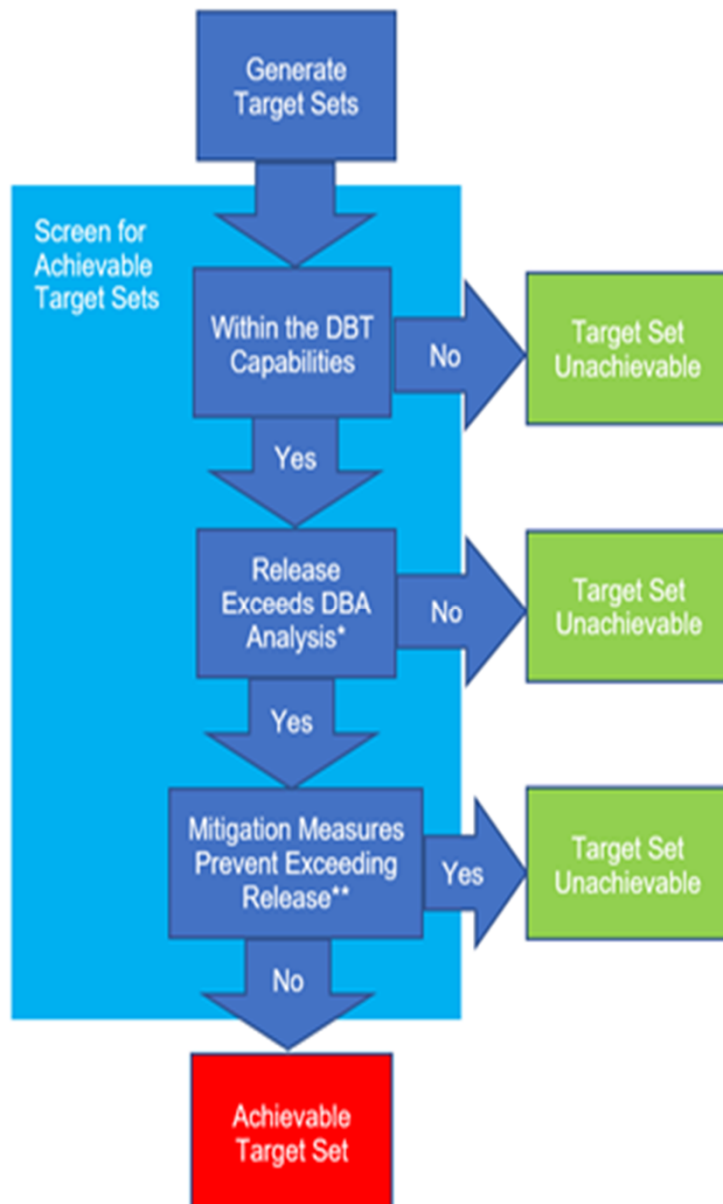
Generate Target Sets

Screen for Achievable Target Sets

Within the DBT Capabilities

No

Target Set Unachievable

Yes

Release Exceeds DBA Analysis*

No

Target Set Unachievable

Yes

Mitigation Measures Prevent Exceeding Release**

Yes

Target Set Unachievable

No

Achievable Target Set